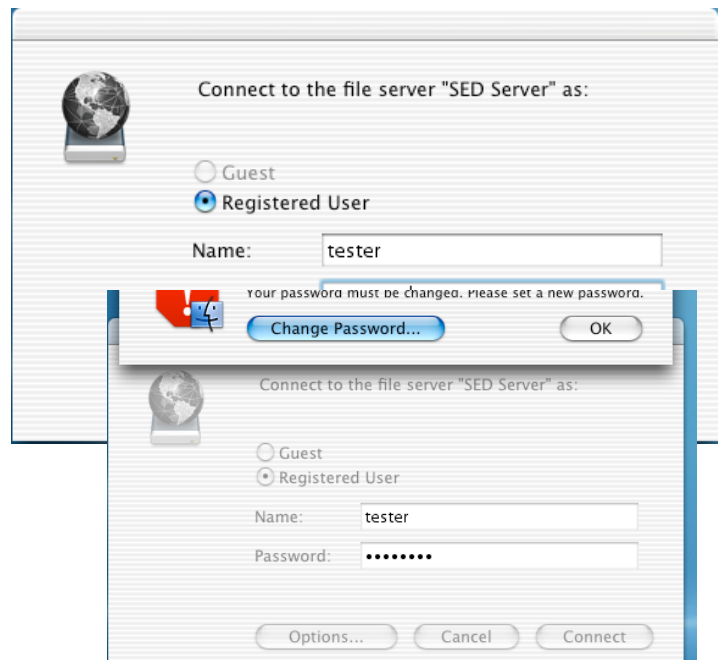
Connect to the file server "SED Server" as:

Guest

Registered User

Name: tester

Your password must be changed. Please set a new password.

Change Password...

OK

Connect to the file server "SED Server" as:

Guest

Registered User

Name: tester

Password: ••••••••

Options...

Cancel

Connect